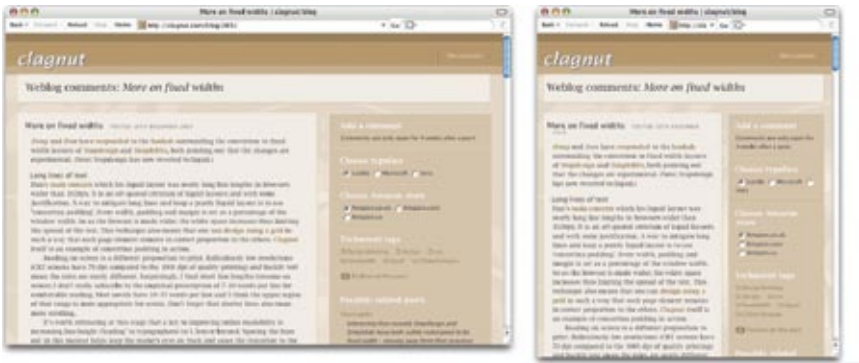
More on fixed widths | clagnut/blog

clagnut

Weblog comments: More on fixed widths

More on fixed widths

Long lines of text

Add a comment

Choose a colour

Technorati tags

Possibly related posts

More on fixed widths | clagnut/blog

clagnut

Weblog comments: More on fixed widths

More on fixed widths

Long lines of text

Add a comment

Choose a colour

Technorati tags